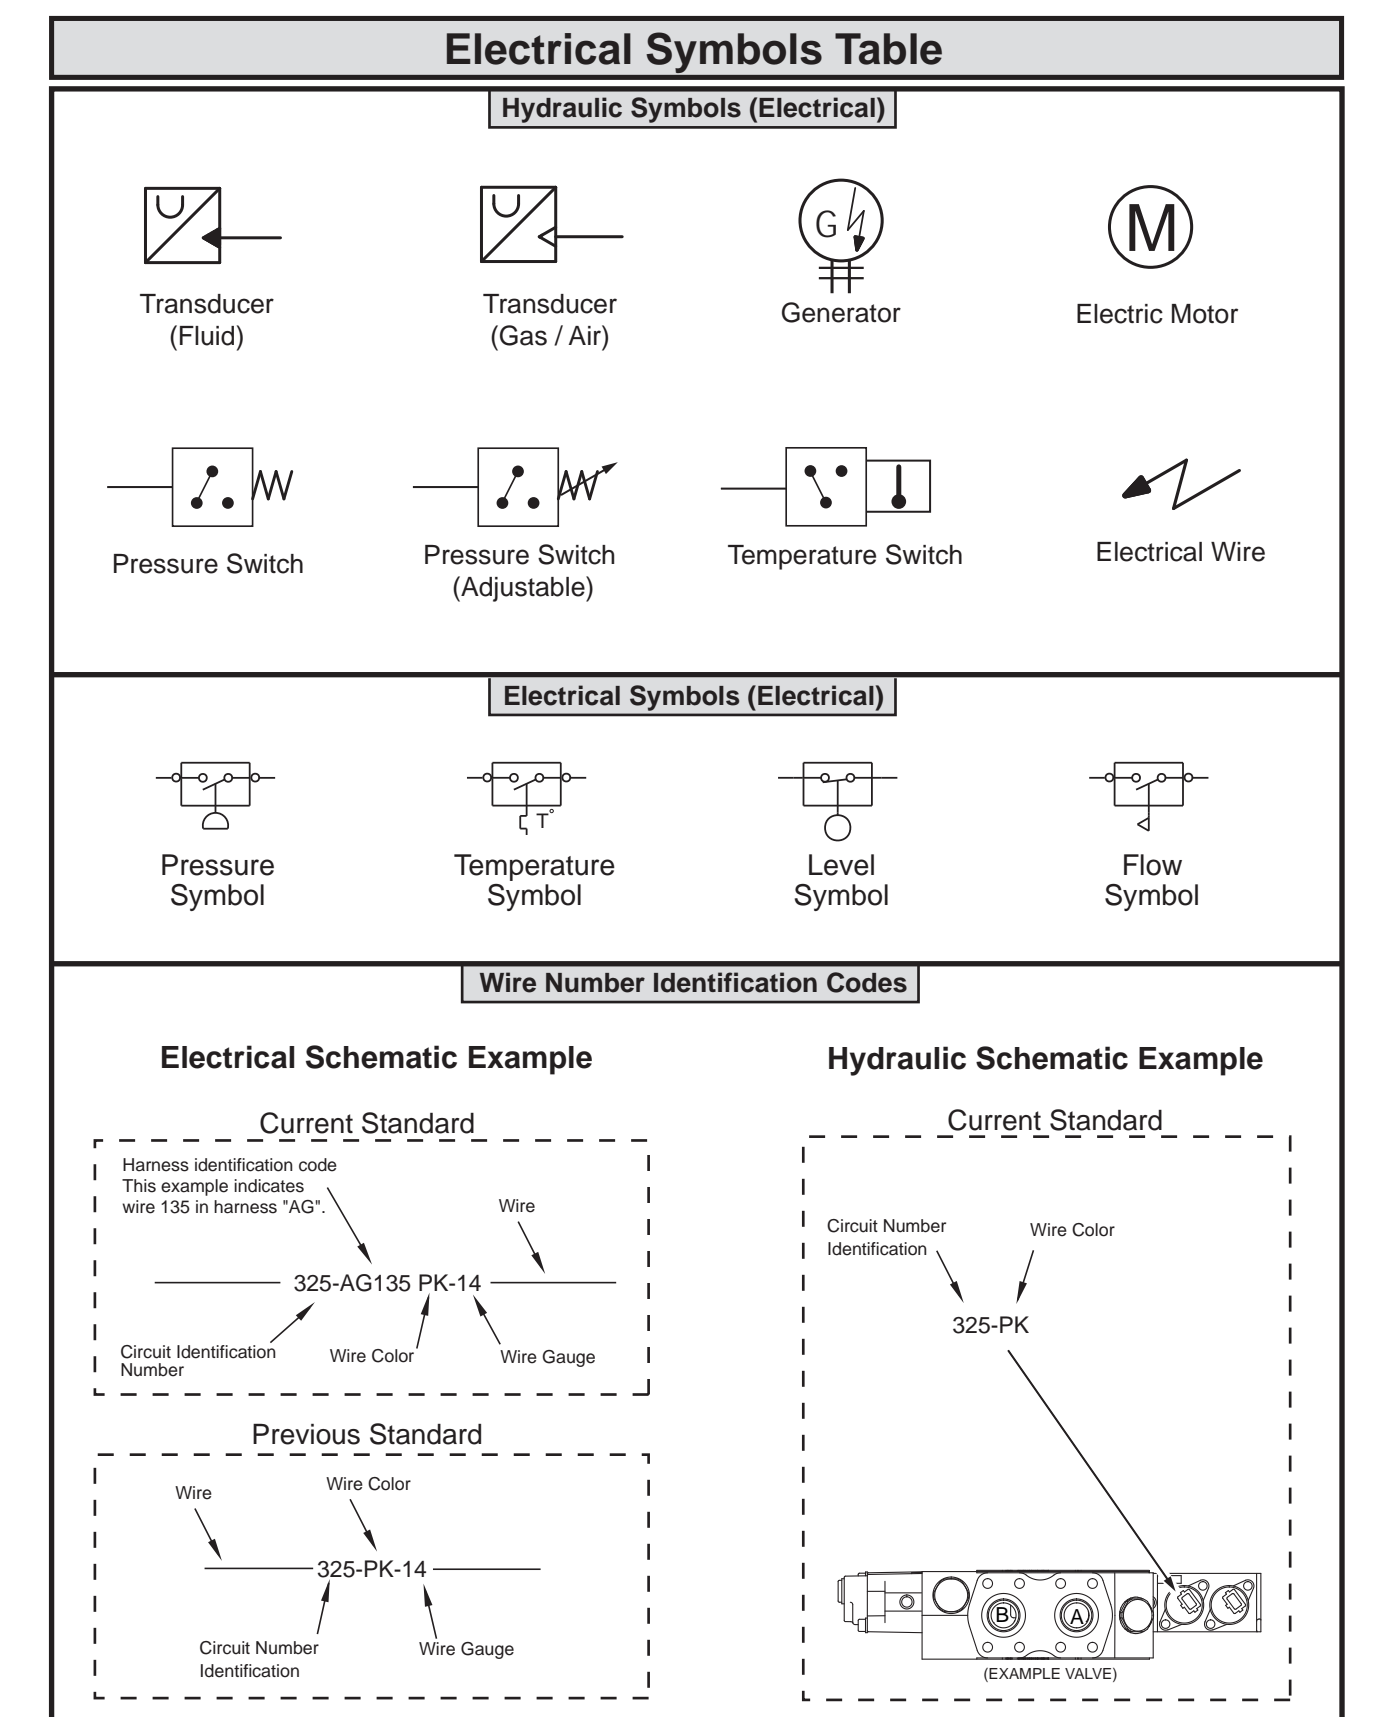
Electrical Symbols Table

Hydraulic Symbols (Electrical)

Transducer (Fluid)

Transducer (Gas / Air)

G

Generator

M

Electric Motor

Pressure Switch

Pressure Switch (Adjustable)

Temperature Switch

Electrical Wire

Electrical Symbols (Electrical)

Pressure Symbol

T°

Temperature Symbol

Level Symbol

Flow Symbol

Wire Number Identification Codes

Electrical Schematic Example

Current Standard

Harness identification code
This example indicates wire 135 in harness "AG".

Wire

325-AG135 PK-14

Circuit Identification Number

Wire Color

Wire Gauge

Previous Standard

Wire

Wire Color

325-PK-14

Circuit Number Identification

Wire Gauge

Hydraulic Schematic Example

Current Standard

Circuit Number Identification

Wire Color

325-PK

B

A

(EXAMPLE VALVE)